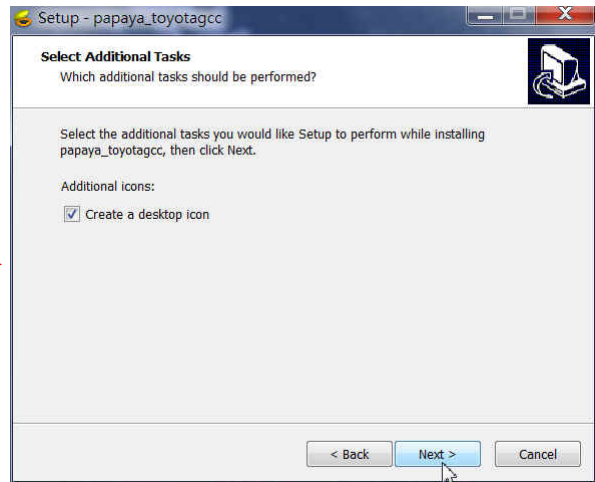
Setup - papaya_toyotagcc

Select Additional Tasks
Which additional tasks should be performed?

Select the additional tasks you would like Setup to perform while installing papaya_toyotagcc, then click Next.

Additional icons:

Create a desktop icon

< Back
Next >
Cancel